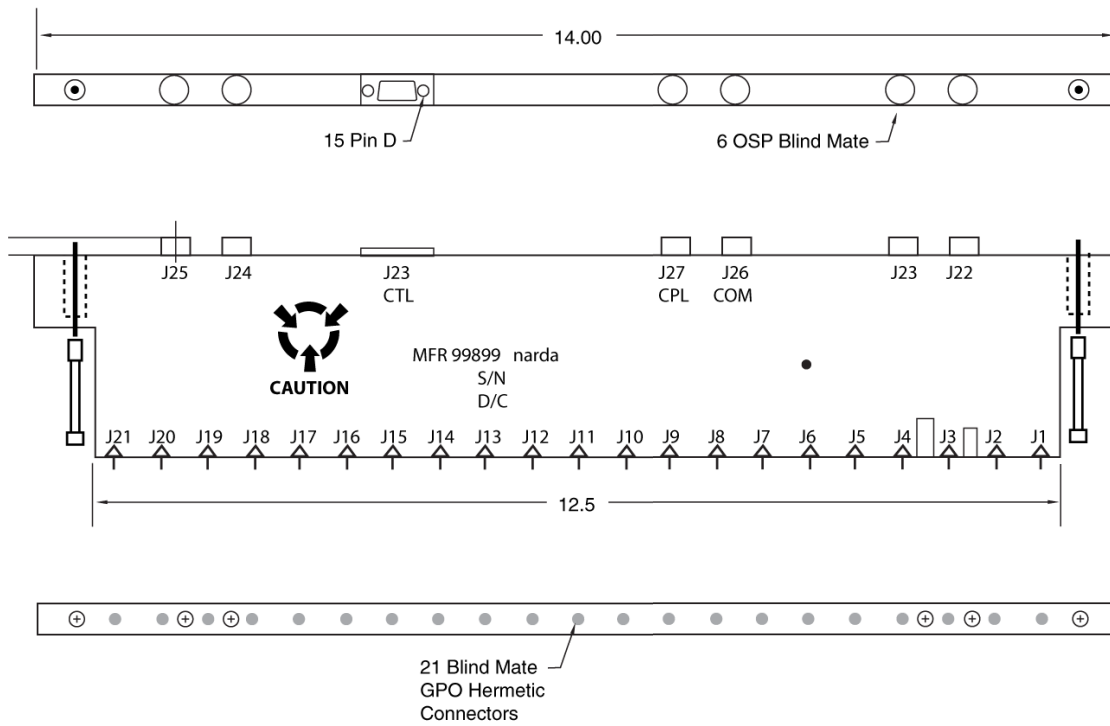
14.00

15 Pin D

6 OSP Blind Mate

J25 J24 J23 CTL J27 CPL J26 COM J23 J22

CAUTION

MFR 99899 narda
S/N
D/C

J21 J20 J19 J18 J17 J16 J15 J14 J13 J12 J11 J10 J9 J8 J7 J6 J5 J4 J3 J2 J1

12.5

21 Blind Mate
GPO Hermetic
Connectors